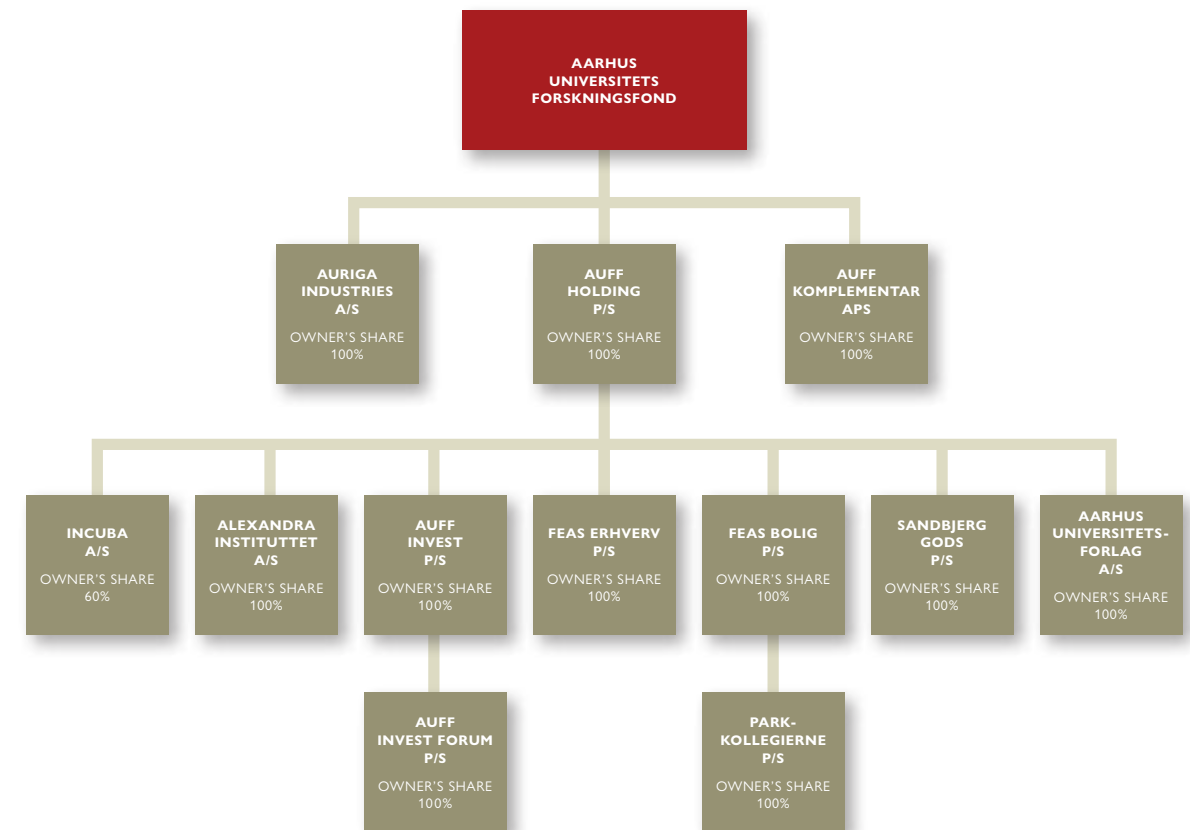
AARHUS UNIVERSITETS FORSKNINGSFOND

AURIGA INDUSTRIES A/S
OWNER'S SHARE 100%

AUFF HOLDING P/S
OWNER'S SHARE 100%

AUFF KOMPLEMENTAR APS
OWNER'S SHARE 100%

INCUBA A/S
OWNER'S SHARE 60%

ALEXANDRA INSTITUTTET A/S
OWNER'S SHARE 100%

AUFF INVEST P/S
OWNER'S SHARE 100%

FEAS ERHVERV P/S
OWNER'S SHARE 100%

FEAS BOLIG P/S
OWNER'S SHARE 100%

SANDBJERG GODS P/S
OWNER'S SHARE 100%

AARHUS UNIVERSITETSFORLAG A/S
OWNER'S SHARE 100%

AUFF INVEST FORUM P/S
OWNER'S SHARE 100%

PARKKOLLEGIERNE P/S
OWNER'S SHARE 100%